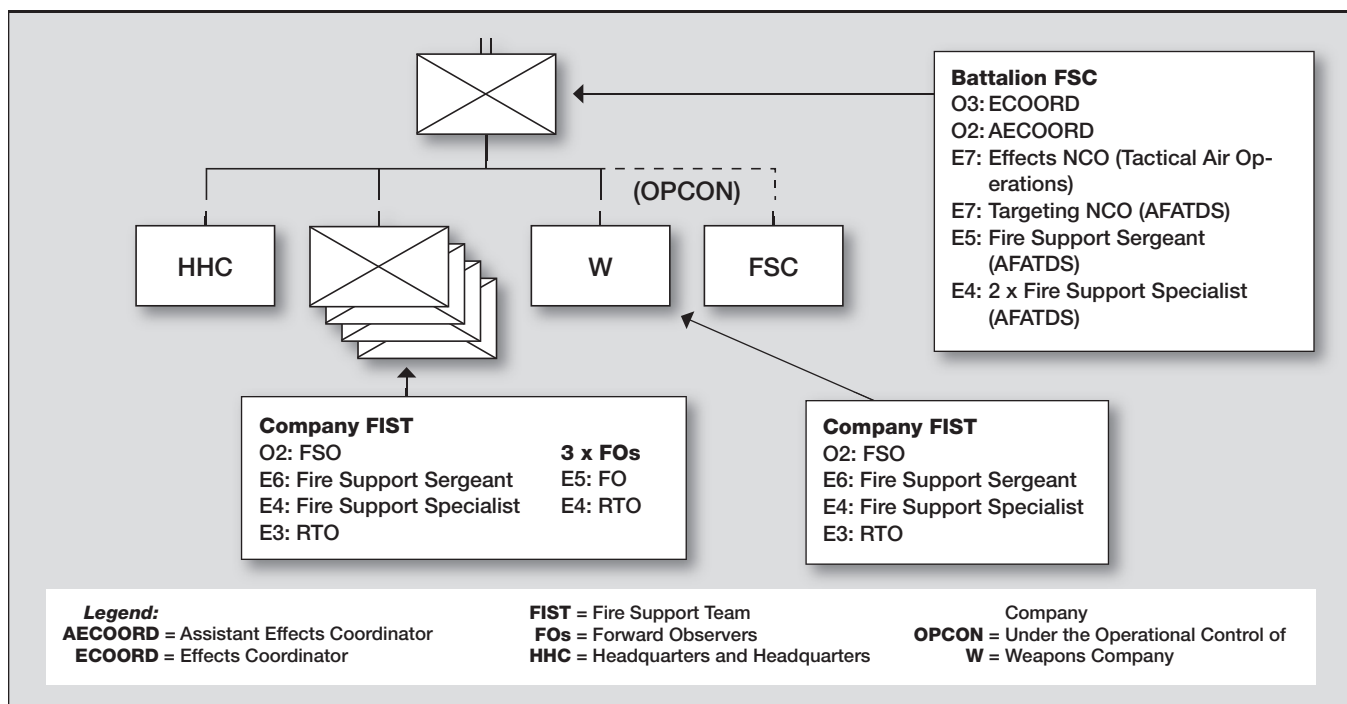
Battalion FSC
O3: ECOORD
O2: AECOORD
E7: Effects NCO (Tactical Air Operations)
E7: Targeting NCO (AFATDS)
E5: Fire Support Sergeant (AFATDS)
E4: 2 x Fire Support Specialist (AFATDS)

(OPCON)

HHC

W

FSC

Company FIST
O2: FSO
E6: Fire Support Sergeant
E4: Fire Support Specialist
E3: RTO

3 x FOs
E5: FO
E4: RTO

Company FIST
O2: FSO
E6: Fire Support Sergeant
E4: Fire Support Specialist
E3: RTO

Legend:
AECOORD = Assistant Effects Coordinator
ECOORD = Effects Coordinator
FIST = Fire Support Team
FOs = Forward Observers
HHC = Headquarters and Headquarters Company
OPCON = Under the Operational Control of
W = Weapons Company